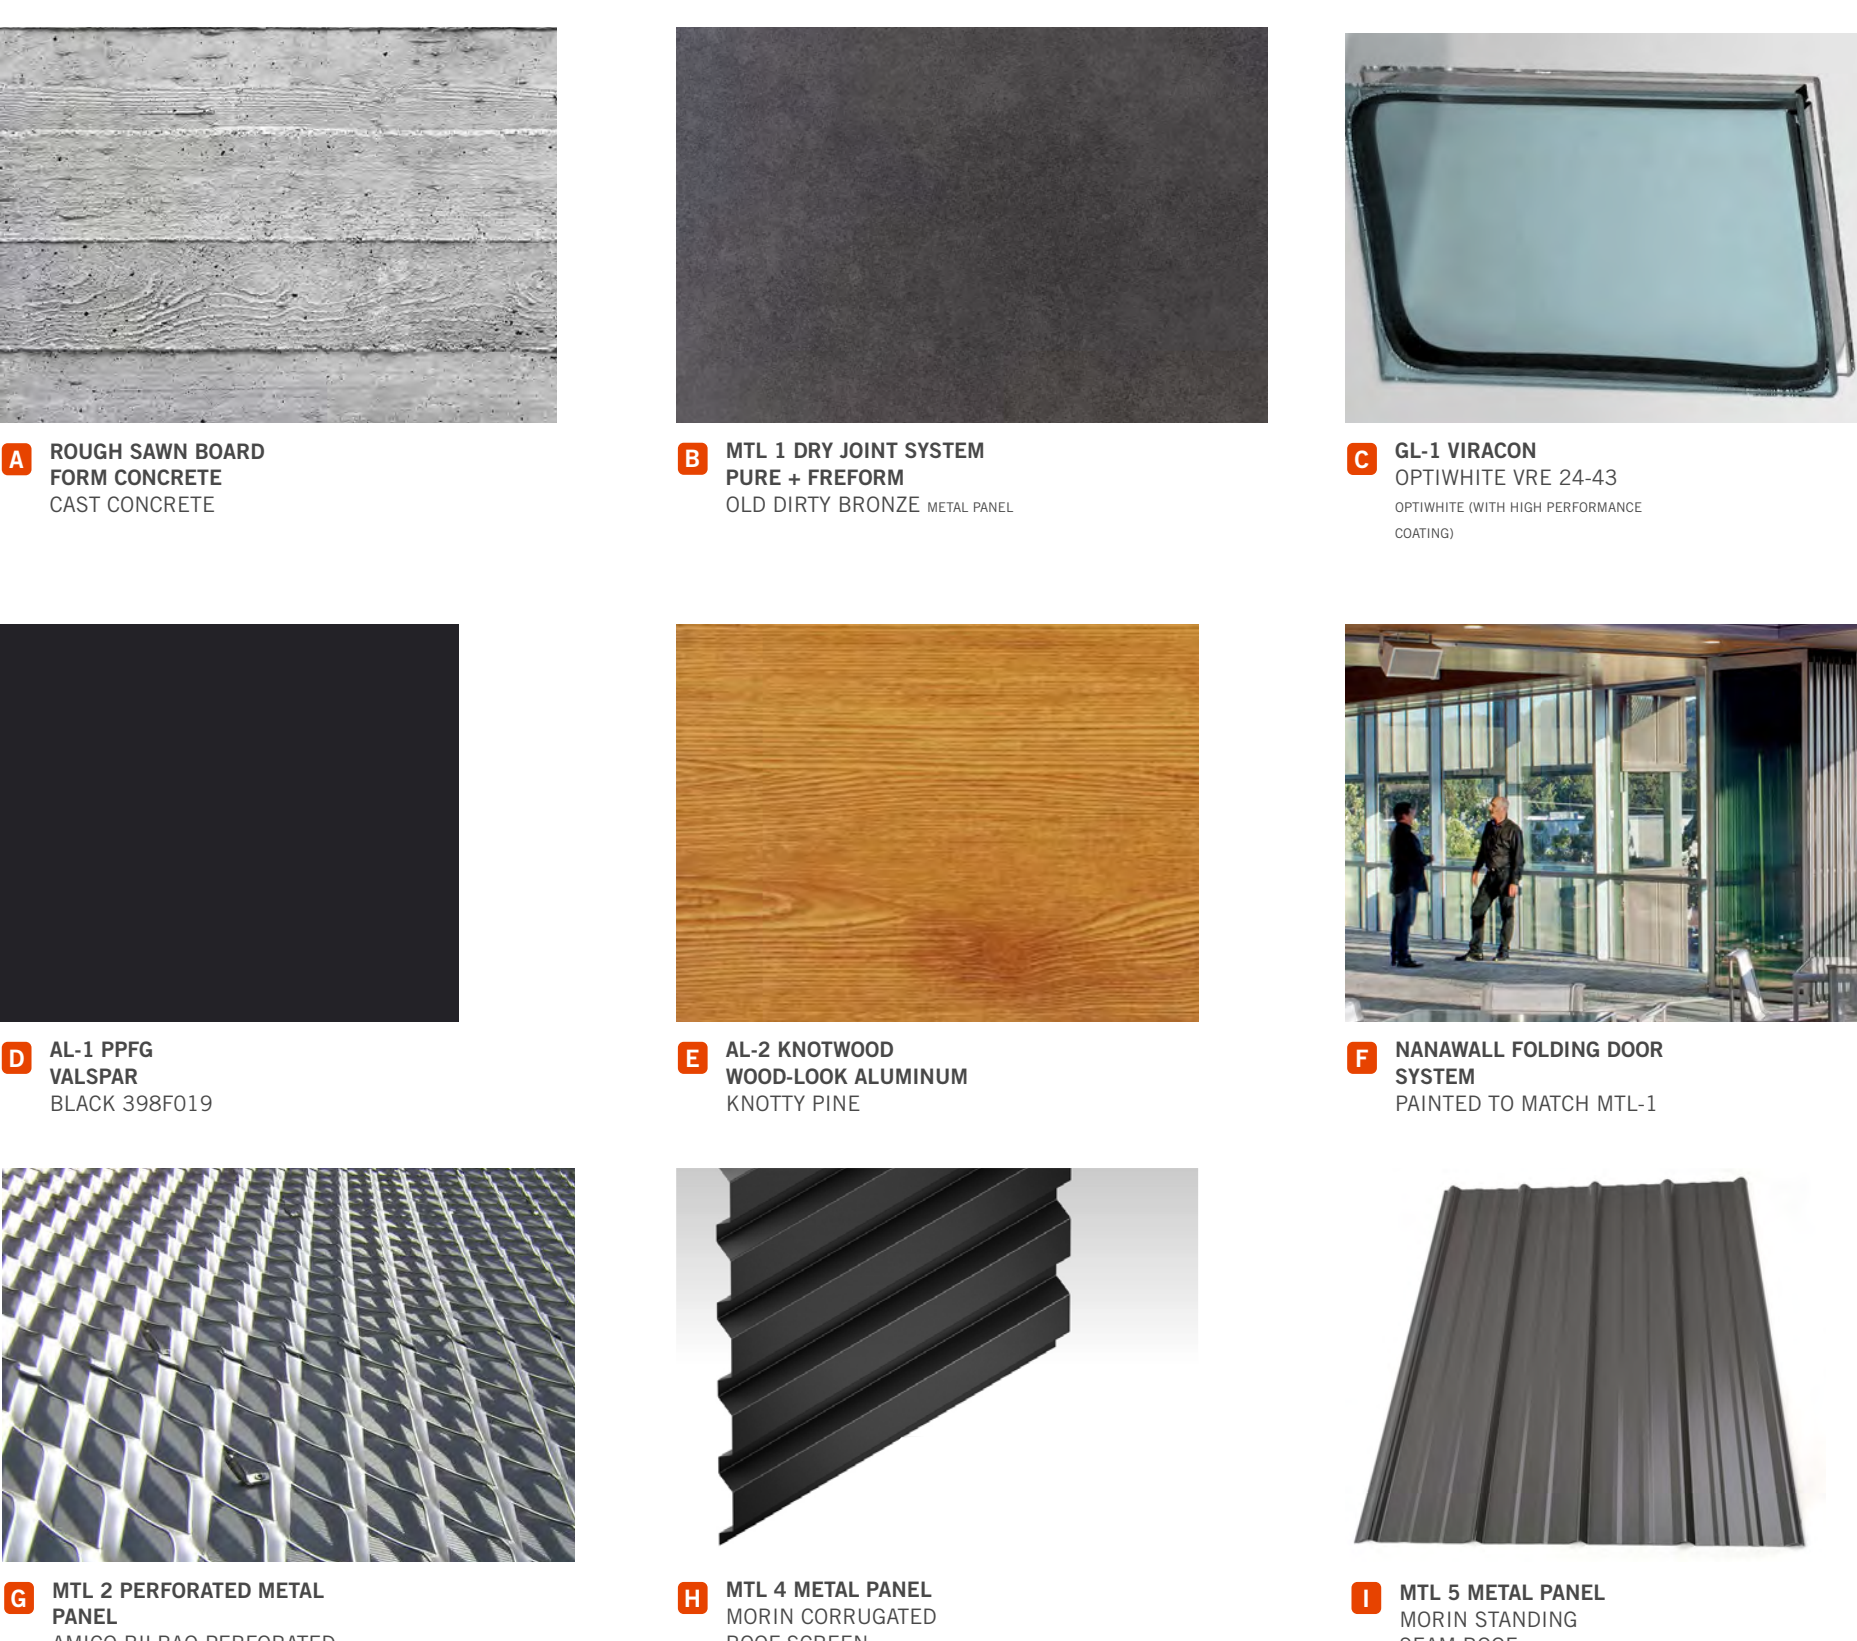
A ROUGH SAWN BOARD FORM CONCRETE
CAST CONCRETE

B MTL 1 DRY JOINT SYSTEM PURE + FREFORM
OLD DIRTY BRONZE METAL PANEL

C GL-1 VIRACON
OPTIWHITE VRE 24-43
OPTIWHITE (WITH HIGH PERFORMANCE COATING)

D AL-1 PPFG VALSPAR
BLACK 398F019

E AL-2 KNOTWOOD WOOD-LOOK ALUMINUM
KNOTTY PINE

F NANAWALL FOLDING DOOR SYSTEM
PAINTED TO MATCH MTL-1

G MTL 2 PERFORATED METAL PANEL
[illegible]

H MTL 4 METAL PANEL
MORIN CORRUGATED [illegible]

I MTL 5 METAL PANEL
MORIN STANDING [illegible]